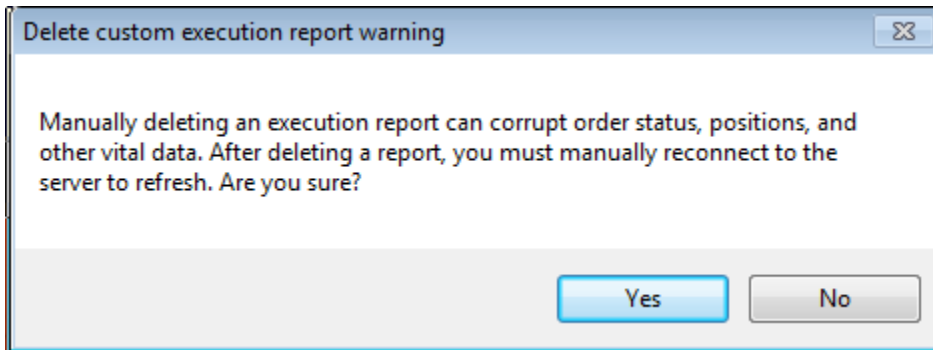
Delete custom execution report warning

Manually deleting an execution report can corrupt order status, positions, and other vital data. After deleting a report, you must manually reconnect to the server to refresh. Are you sure?

Yes

No